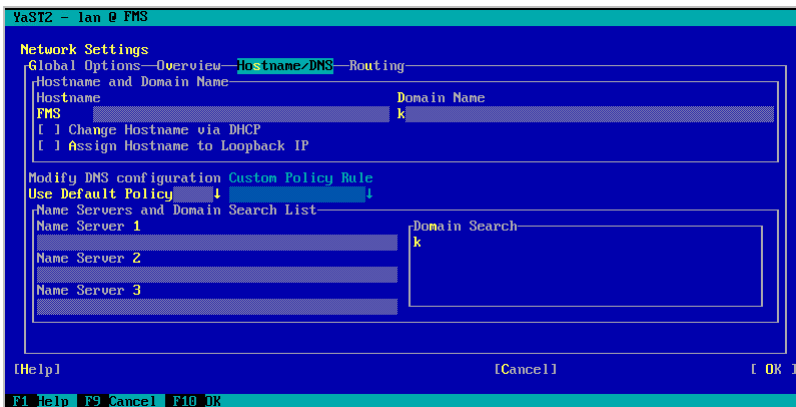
YaST2 - lan @ FMS

Network Settings

Global Options Overview Hostname/DNS Routing

Hostname and Domain Name

Hostname

FMS

Domain Name

k

[ ] Change Hostname via DHCP

[ ] Assign Hostname to Loopback IP

Modify DNS configuration

Use Default Policy

Custom Policy Rule

Name Servers and Domain Search List

Name Server 1

Name Server 2

Name Server 3

Domain Search

k

[Help]

[Cancel]

[ OK ]

F1 Help F9 Cancel F10 OK